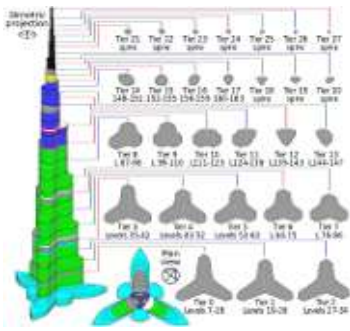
Isometric projection

Tier 21 spire
Tier 22 spire
Tier 23 spire
Tier 24 spire
Tier 25 spire
Tier 26 spire
Tier 27 spire

Tier 14 L48-150
Tier 15 L51-155
Tier 16 L56-159
Tier 17 L60-163
Tier 18 spire
Tier 19 spire
Tier 20 spire

Tier 8 L87-98
Tier 9 L99-110
Tier 10 L111-123
Tier 11 L124-119
Tier 12 L120-143
Tier 13 L144-147

Tier 3 Levels 35-42
Tier 4 Levels 43-52
Tier 5 Levels 53-63
Tier 6 L64-73
Tier 7 L74-86

Plan view

Tier 0 Levels 7-18
Tier 1 Levels 19-28
Tier 2 Levels 27-34